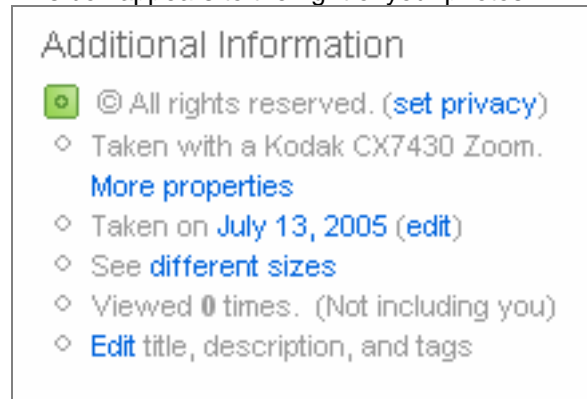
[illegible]

Additional Information

© All rights reserved. (set privacy)

Taken with a Kodak CX7430 Zoom. More properties

Taken on July 13, 2005 (edit)

See different sizes

Viewed 0 times. (Not including you)

Edit title, description, and tags